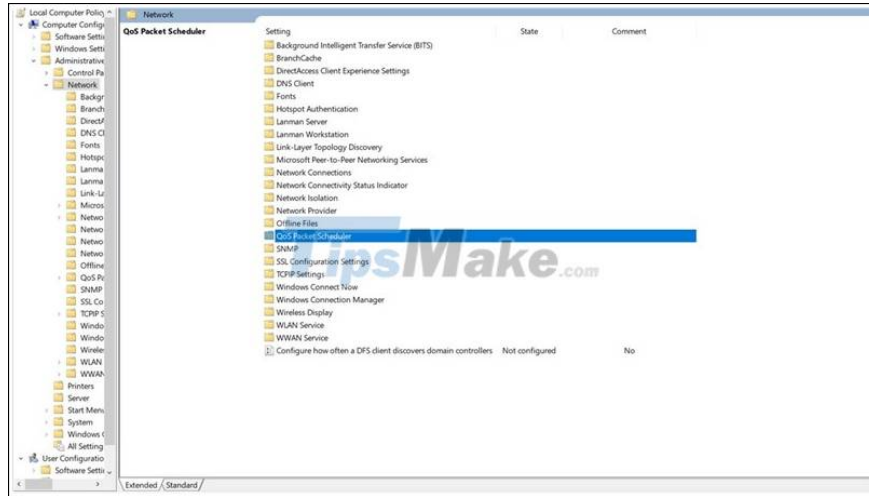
Local Computer Polic
Computer Configu
Software Setti
Windows Setti
Administrative
Control Pa
Network
Backgr
Branch
DirectA
DNS Cl
Fonts
Hotspo
Lanma
Lanma
Link-La
Micros
Netwo
Netwo
Netwo
Netwo
Offline
QoS Pa
SNMP
SSL Co
TCPIP S
Windo
Windo
Wirele
WLAN
WWAN
Printers
Server
Start Men
System
Windows
All Setting
User Configuratio
Software Setti

Network

QoS Packet Scheduler

| Setting | State | Comment |
|---|---|---|
| Background Intelligent Transfer Service (BITS) | | |
| BranchCache | | |
| DirectAccess Client Experience Settings | | |
| DNS Client | | |
| Fonts | | |
| Hotspot Authentication | | |
| Lanman Server | | |
| Lanman Workstation | | |
| Link-Layer Topology Discovery | | |
| Microsoft Peer-to-Peer Networking Services | | |
| Network Connections | | |
| Network Connectivity Status Indicator | | |
| Network Isolation | | |
| Network Provider | | |
| Offline Files | | |
| QoS Packet Scheduler | | |
| SNMP | | |
| SSL Configuration Settings | | |
| TCPIP Settings | | |
| Windows Connect Now | | |
| Windows Connection Manager | | |
| Wireless Display | | |
| WLAN Service | | |
| WWAN Service | | |
| Configure how often a DFS client discovers domain controllers | Not configured | No |

TipsMake.com

Extended Standard